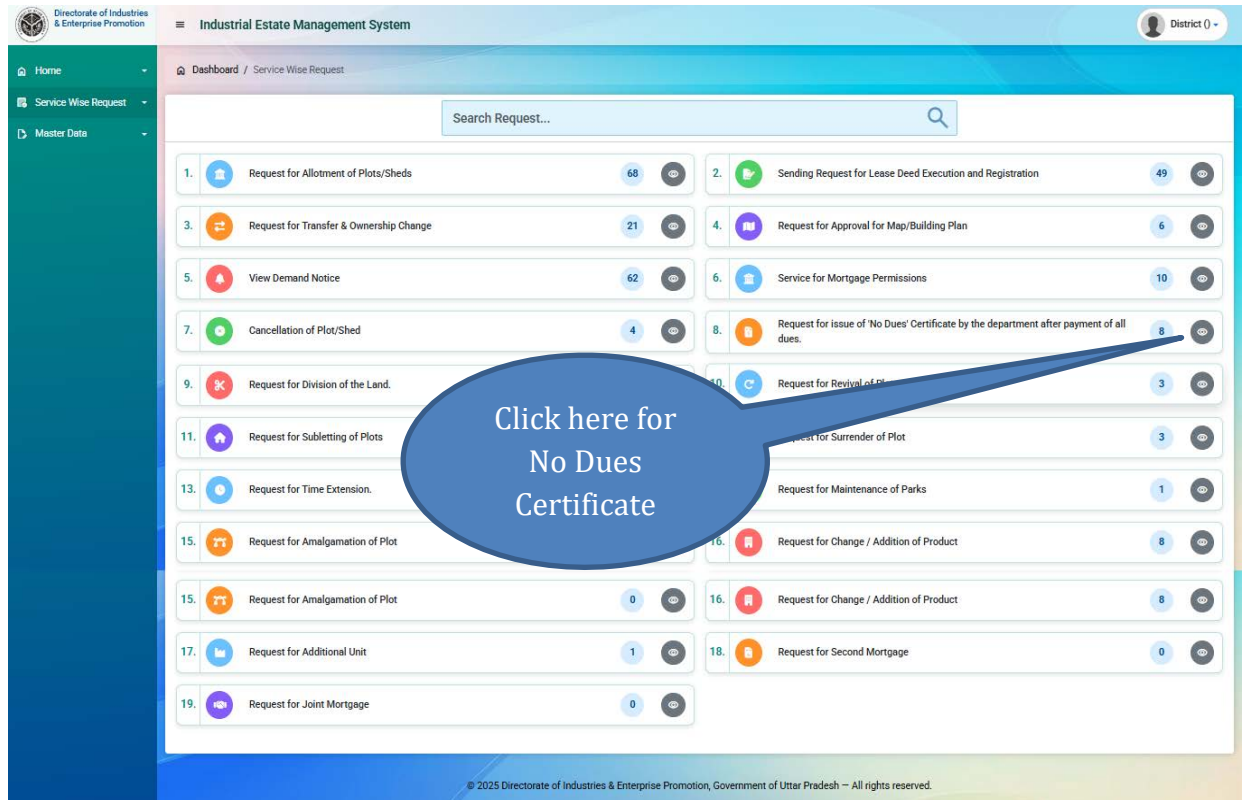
Directorate of Industries & Enterprise Promotion

Industrial Estate Management System

District () ▾

Home

Service Wise Request

Master Data

Dashboard / Service Wise Request

Search Request...

1. Request for Allotment of Plots/Sheds 68

2. Sending Request for Lease Deed Execution and Registration 49

3. Request for Transfer & Ownership Change 21

4. Request for Approval for Map/Building Plan 6

5. View Demand Notice 62

6. Service for Mortgage Permissions 10

7. Cancellation of Plot/Shed 4

8. Request for issue of 'No Dues' Certificate by the department after payment of all dues. 8

9. Request for Division of the Land.

10. Request for Revival of Pl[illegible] 3

11. Request for Subletting of Plots

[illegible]uest for Surrender of Plot 3

13. Request for Time Extension.

Request for Maintenance of Parks 1

15. Request for Amalgamation of Plot

16. Request for Change / Addition of Product 8

Click here for No Dues Certificate

15. Request for Amalgamation of Plot 0

16. Request for Change / Addition of Product 8

17. Request for Additional Unit 1

18. Request for Second Mortgage 0

19. Request for Joint Mortgage 0

© 2025 Directorate of Industries & Enterprise Promotion, Government of Uttar Pradesh — All rights reserved.